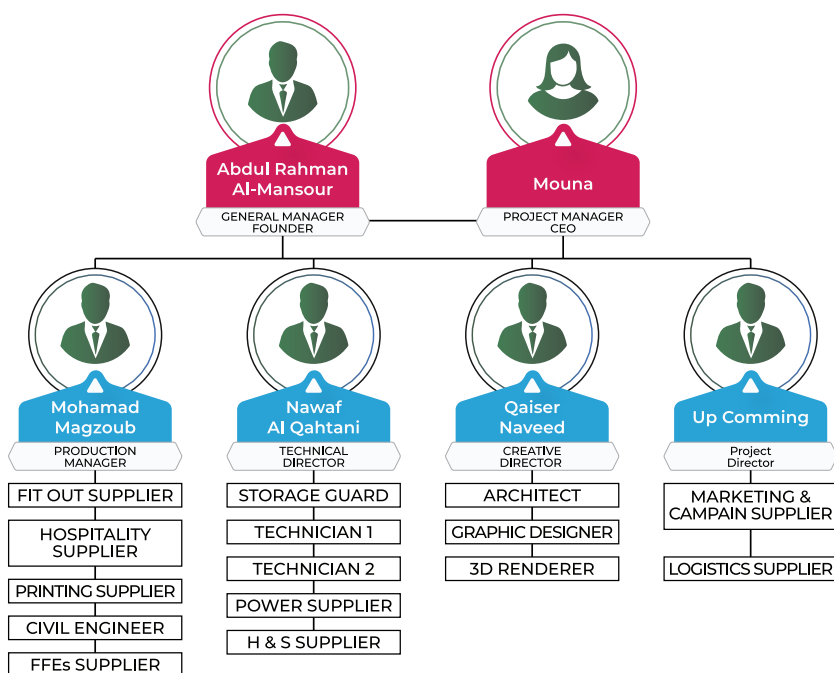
Abdul Rahman Al-Mansour
GENERAL MANAGER FOUNDER

Mouna
PROJECT MANAGER CEO

Mohamad Magzoub
PRODUCTION MANAGER

FIT OUT SUPPLIER
HOSPITALITY SUPPLIER
PRINTING SUPPLIER
CIVIL ENGINEER
FFEs SUPPLIER

Nawaf Al Qahtani
TECHNICAL DIRECTOR

STORAGE GUARD
TECHNICIAN 1
TECHNICIAN 2
POWER SUPPLIER
H & S SUPPLIER

Qaiser Naveed
CREATIVE DIRECTOR

ARCHITECT
GRAPHIC DESIGNER
3D RENDERER

Up Comming
Project Director

MARKETING & CAMPAIN SUPPLIER
LOGISTICS SUPPLIER